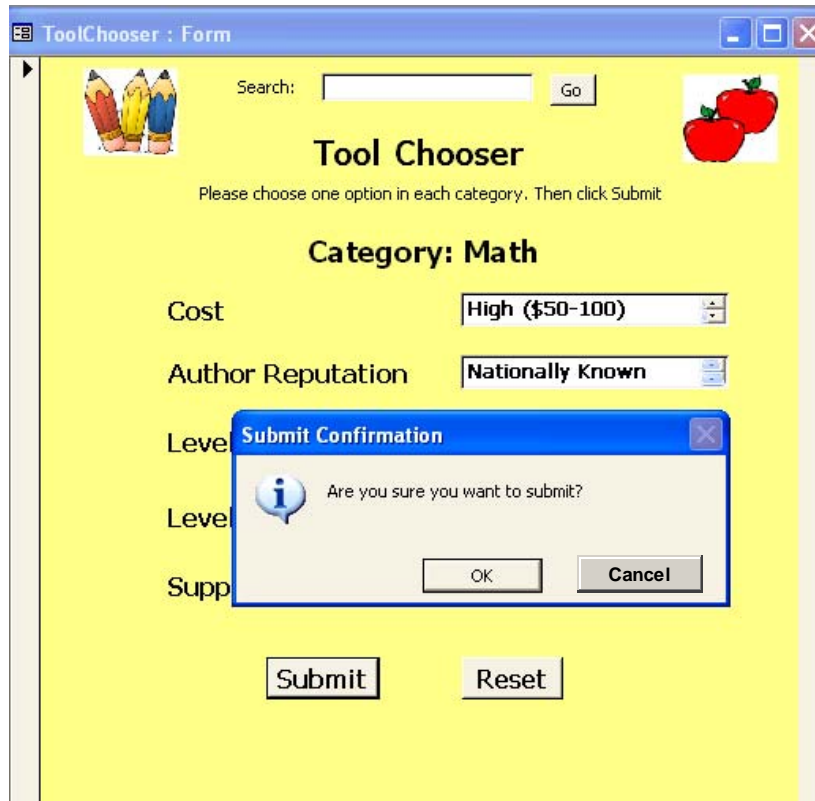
ToolChooser : Form

Search: Go

Tool Chooser

Please choose one option in each category. Then click Submit

Category: Math

Cost High ($50-100)

Author Reputation Nationally Known

Level

Level

Supp

Submit Confirmation

Are you sure you want to submit?

OK Cancel

Submit Reset